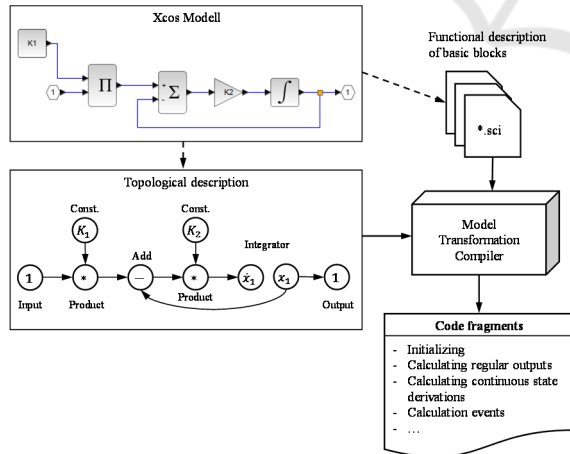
Xcos Modell

K1

1

$\Pi$

$\Sigma$

K2

$\int$

1

Functional description of basic blocks

*.sci

Topological description

Const.

$K_1$

Const.

$K_2$

Add

Integrator

1

*

—

*

$\dot{x}_1$

$x_1$

1

Input

Product

Product

Output

Model Transformation Compiler

Code fragments

- Initializing
- Calculating regular outputs
- Calculating continuous state derivations
- Calculation events
- …